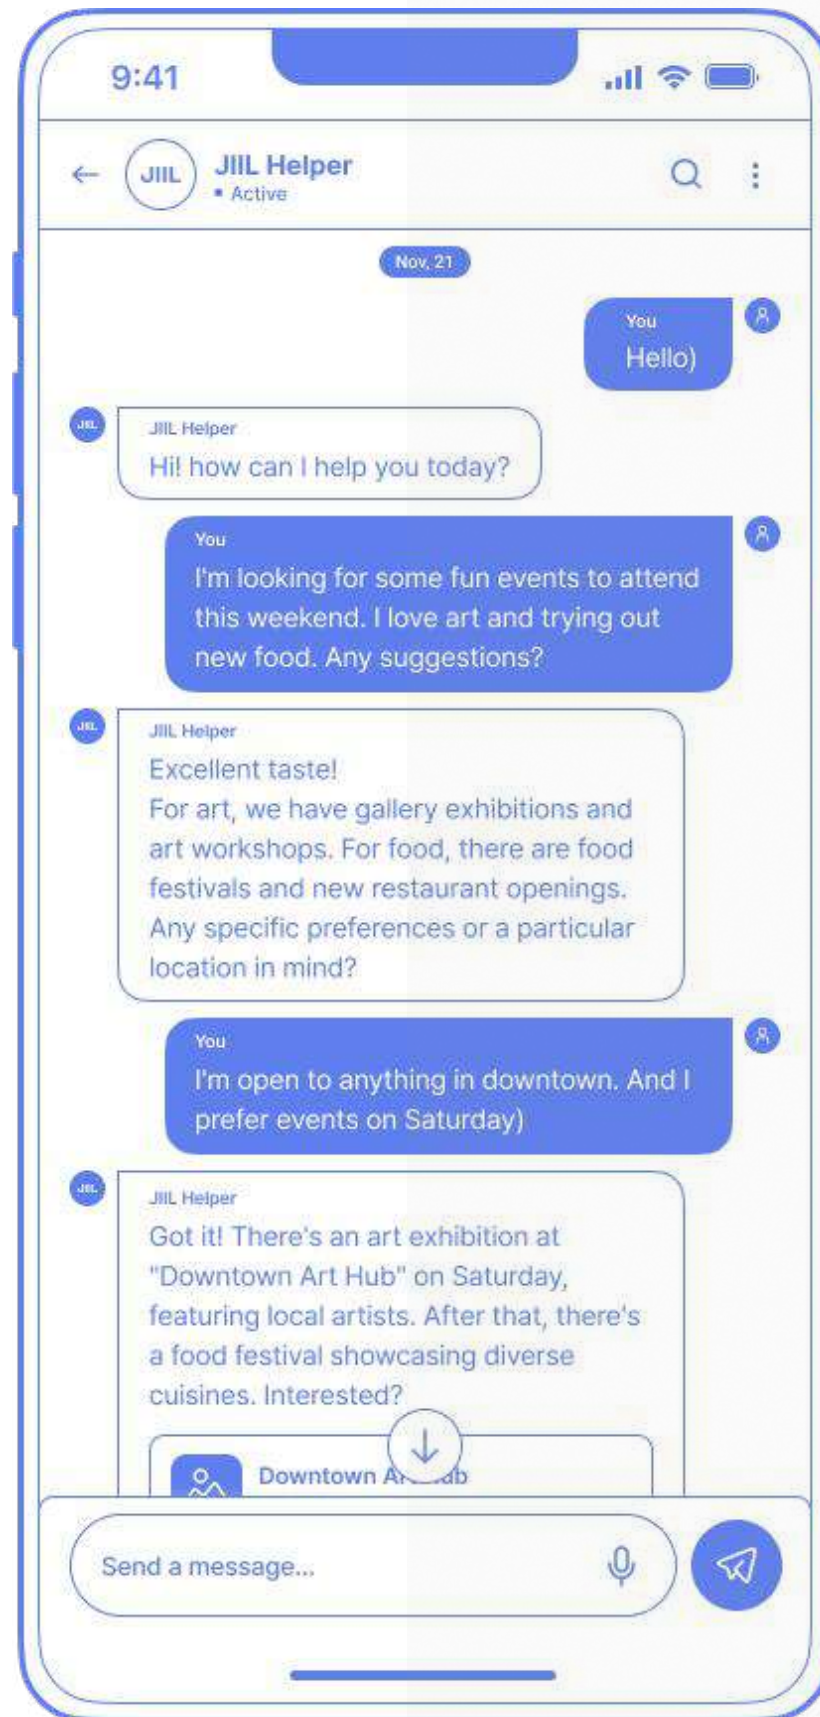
9:41

JIIL

JIIL Helper
• Active

Nov, 21

You
Hello)

JIIL

JIIL Helper
Hi! how can I help you today?

You
I'm looking for some fun events to attend this weekend. I love art and trying out new food. Any suggestions?

JIIL

JIIL Helper
Excellent taste!
For art, we have gallery exhibitions and art workshops. For food, there are food festivals and new restaurant openings. Any specific preferences or a particular location in mind?

You
I'm open to anything in downtown. And I prefer events on Saturday)

JIIL

JIIL Helper
Got it! There's an art exhibition at "Downtown Art Hub" on Saturday, featuring local artists. After that, there's a food festival showcasing diverse cuisines. Interested?

Downtown A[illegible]ub

Send a message...